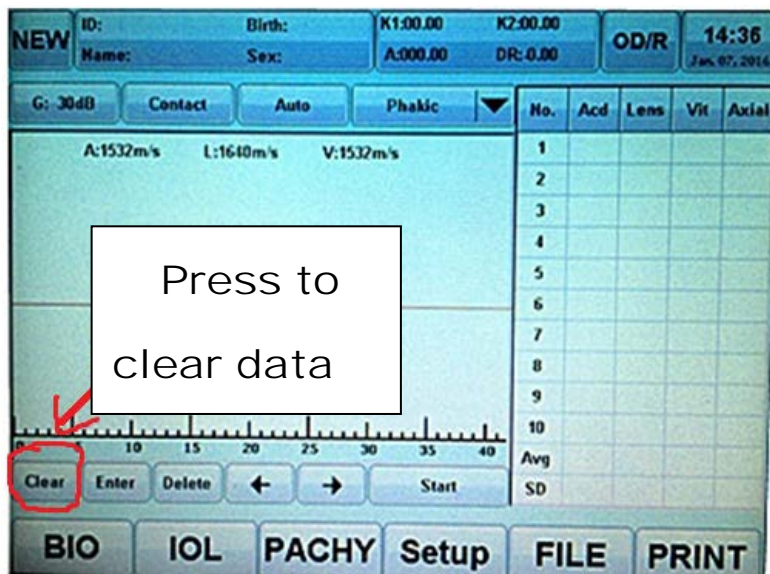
NEW ID: Name: Birth: Sex: K1:00.00 K2:00.00 A:000.00 DR:0.00 OD/R 14:36 Jan 07, 2016

G: 30dB Contact Auto Phakic

A:1532m/s L:1640m/s V:1532m/s

| No. | Acd | Lens | Vit | Axial |
|---|---|---|---|---|
| 1 | | | | |
| 2 | | | | |
| 3 | | | | |
| 4 | | | | |
| 5 | | | | |
| 6 | | | | |
| 7 | | | | |
| 8 | | | | |
| 9 | | | | |
| 10 | | | | |
| Avg | | | | |
| SD | | | | |

Press to clear data

0 5 10 15 20 25 30 35 40

Clear Enter Delete ← → Start

BIO IOL PACHY Setup FILE PRINT